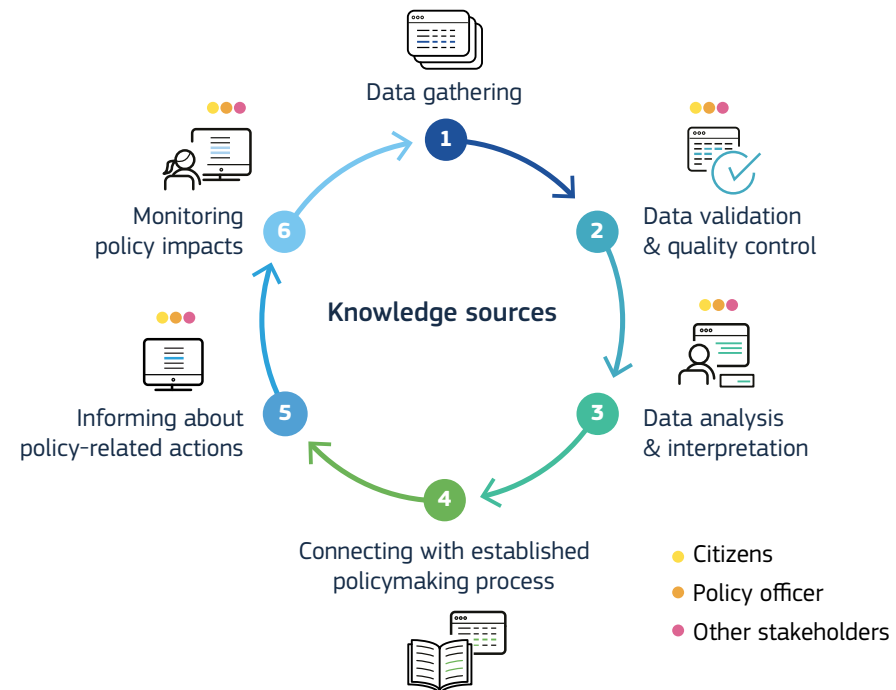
Data gathering

1

Data validation & quality control

2

Data analysis & interpretation

3

Connecting with established policymaking process

4

Informing about policy-related actions

5

Monitoring policy impacts

6

Knowledge sources

Citizens

Policy officer

Other stakeholders